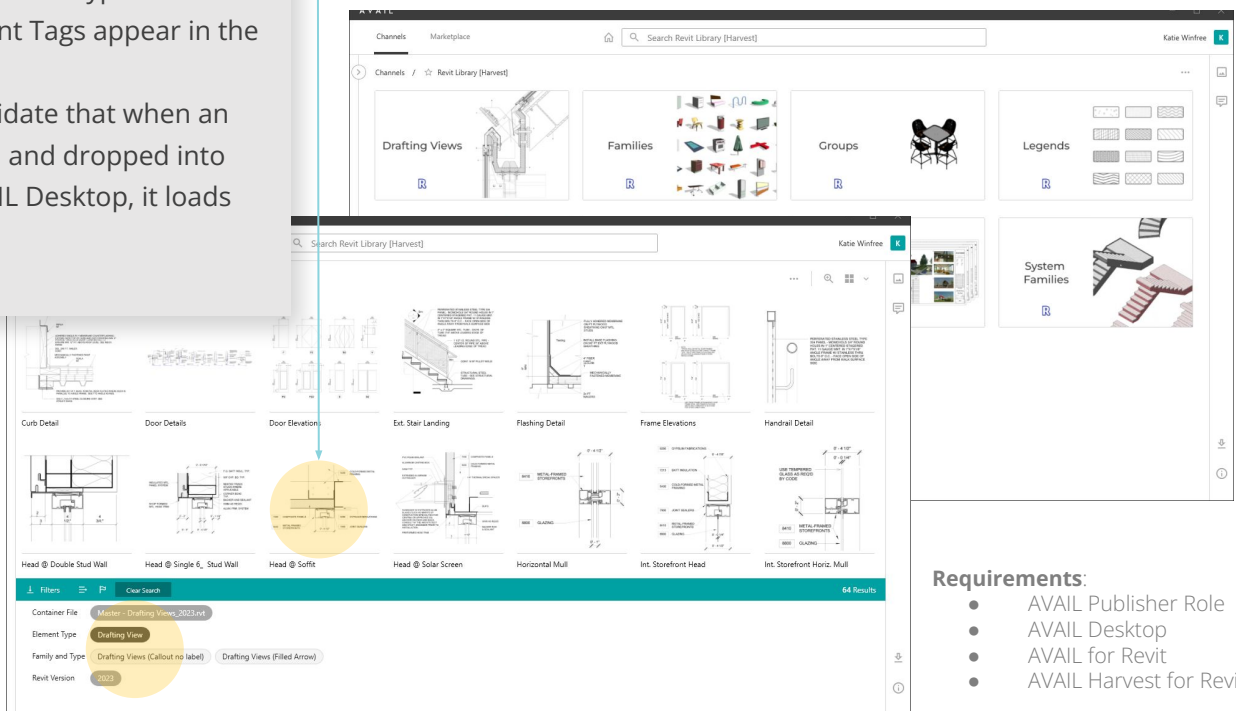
nt Tags appear in the

idate that when an
and dropped into
IL Desktop, it loads

AVAIL

Channels Marketplace

Search Revit Library [Harvest]

Katie Winfree K

Channels / Revit Library [Harvest]

Drafting Views R

Families R

Groups R

Legends R

Search Revit Library [Harvest]

Katie Winfree K

System Families R

Curb Detail

Door Details

Door Elevations

Ext. Stair Landing

Flashing Detail

Frame Elevations

Handrail Detail

Head @ Double Stud Wall

Head @ Single 6_ Stud Wall

Head @ Soffit

Head @ Solar Screen

Horizontal Mull

Int. Storefront Head

Int. Storefront Horiz. Mull

Filters Clear Search 64 Results

Container File Master - Drafting Views_2023.rvt

Element Type Drafting View

Family and Type Drafting Views (Callout no label) Drafting Views (Filled Arrow)

Revit Version 2023

**Requirements**:
● AVAIL Publisher Role
● AVAIL Desktop
● AVAIL for Revit
● AVAIL Harvest for Revi